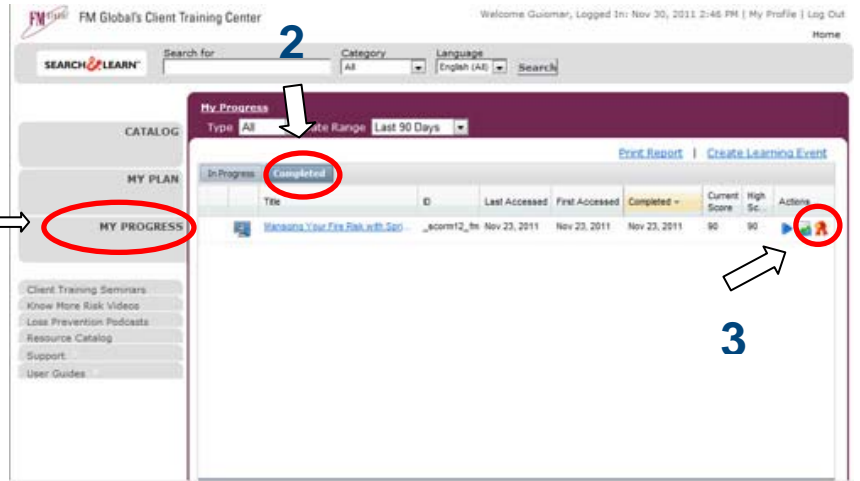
FM Global's Client Training Center

Welcome Guiomar, Logged In: Nov 30, 2011 2:46 PM | My Profile | Log Out

Home

SEARCH & LEARN

Search for

Category
All

Language
English (All)

Search

2

My Progress

Type All

Date Range Last 90 Days

Print Report | Create Learning Event

CATALOG

MY PLAN

MY PROGRESS

In Progress

Completed

| | Title | ID | Last Accessed | First Accessed | Completed | Current Score | High Sc... | Actions |
|---|---|---|---|---|---|---|---|---|
| | Managing Your Fire Risk with Spri... | _ecorm12_fm | Nov 23, 2011 | Nov 23, 2011 | Nov 23, 2011 | 90 | 90 | |

Client Training Seminars
Know More Risk Videos
Loss Prevention Podcasts
Resource Catalog
Support
User Guides

3